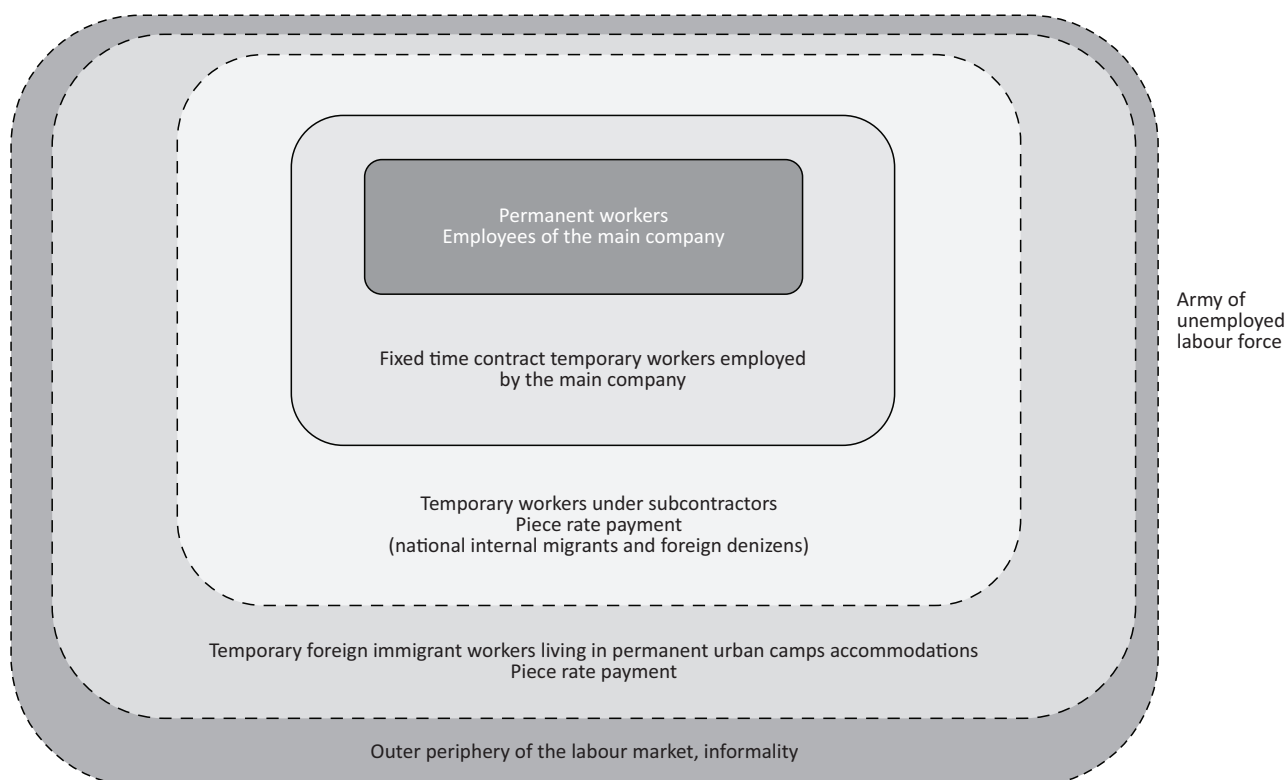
Permanent workers
Employees of the main company

Fixed time contract temporary workers employed by the main company

Temporary workers under subcontractors
Piece rate payment
(national internal migrants and foreign denizens)

Temporary foreign immigrant workers living in permanent urban camps accommodations
Piece rate payment

Outer periphery of the labour market, informality

Army of unemployed labour force